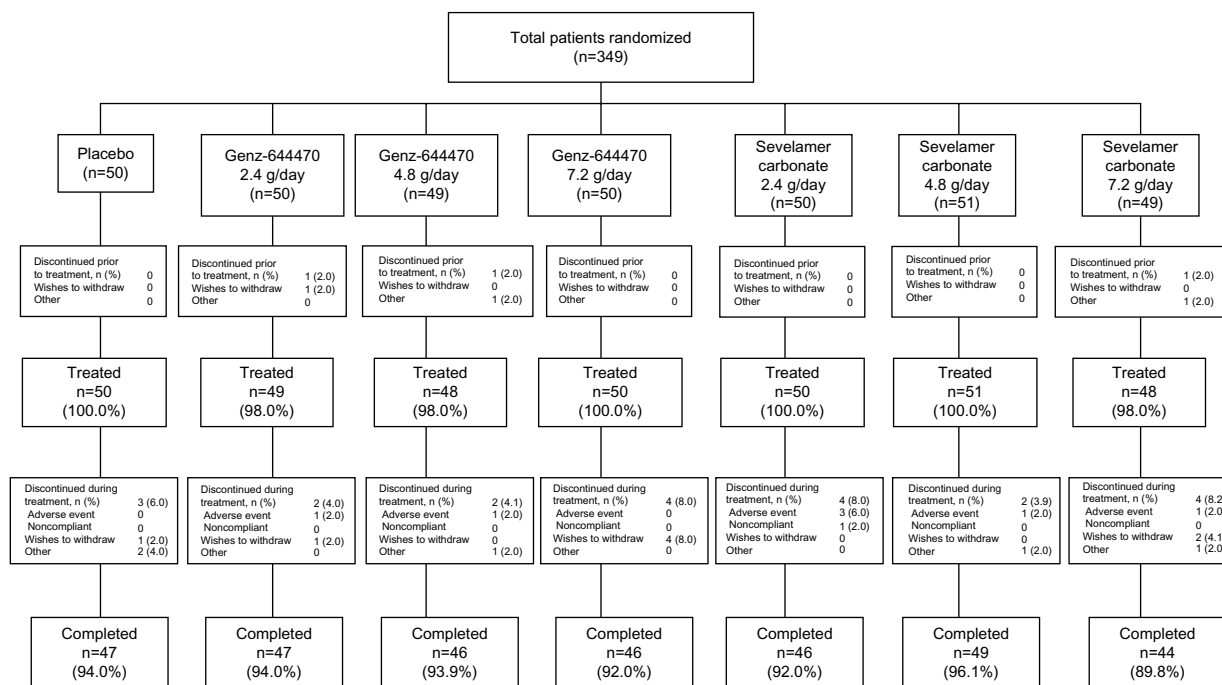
Total patients randomized
(n=349)

Placebo
(n=50)

Discontinued prior to treatment, n (%) 0
Wishes to withdraw 0
Other 0

Treated
n=50
(100.0%)

Discontinued during treatment, n (%) 3 (6.0)
Adverse event 0
Noncompliant 0
Wishes to withdraw 1 (2.0)
Other 2 (4.0)

Completed
n=47
(94.0%)

Genz-644470
2.4 g/day
(n=50)

Discontinued prior to treatment, n (%) 1 (2.0)
Wishes to withdraw 1 (2.0)
Other 0

Treated
n=49
(98.0%)

Discontinued during treatment, n (%) 2 (4.0)
Adverse event 1 (2.0)
Noncompliant 0
Wishes to withdraw 1 (2.0)
Other 0

Completed
n=47
(94.0%)

Genz-644470
4.8 g/day
(n=49)

Discontinued prior to treatment, n (%) 1 (2.0)
Wishes to withdraw 0
Other 1 (2.0)

Treated
n=48
(98.0%)

Discontinued during treatment, n (%) 2 (4.1)
Adverse event 1 (2.0)
Noncompliant 0
Wishes to withdraw 0
Other 1 (2.0)

Completed
n=46
(93.9%)

Genz-644470
7.2 g/day
(n=50)

Discontinued prior to treatment, n (%) 0
Wishes to withdraw 0
Other 0

Treated
n=50
(100.0%)

Discontinued during treatment, n (%) 4 (8.0)
Adverse event 0
Noncompliant 0
Wishes to withdraw 4 (8.0)
Other 0

Completed
n=46
(92.0%)

Sevelamer
carbonate
2.4 g/day
(n=50)

Discontinued prior to treatment, n (%) 0
Wishes to withdraw 0
Other 0

Treated
n=50
(100.0%)

Discontinued during treatment, n (%) 4 (8.0)
Adverse event 3 (6.0)
Noncompliant 1 (2.0)
Wishes to withdraw 0
Other 0

Completed
n=46
(92.0%)

Sevelamer
carbonate
4.8 g/day
(n=51)

Discontinued prior to treatment, n (%) 0
Wishes to withdraw 0
Other 0

Treated
n=51
(100.0%)

Discontinued during treatment, n (%) 2 (3.9)
Adverse event 1 (2.0)
Noncompliant 0
Wishes to withdraw 0
Other 1 (2.0)

Completed
n=49
(96.1%)

Sevelamer
carbonate
7.2 g/day
(n=49)

Discontinued prior to treatment, n (%) 1 (2.0)
Wishes to withdraw 0
Other 1 (2.0)

Treated
n=48
(98.0%)

Discontinued during treatment, n (%) 4 (8.2
Adverse event 1 (2.0
Noncompliant 0
Wishes to withdraw 2 (4.1
Other 1 (2.0

Completed
n=44
(89.8%)